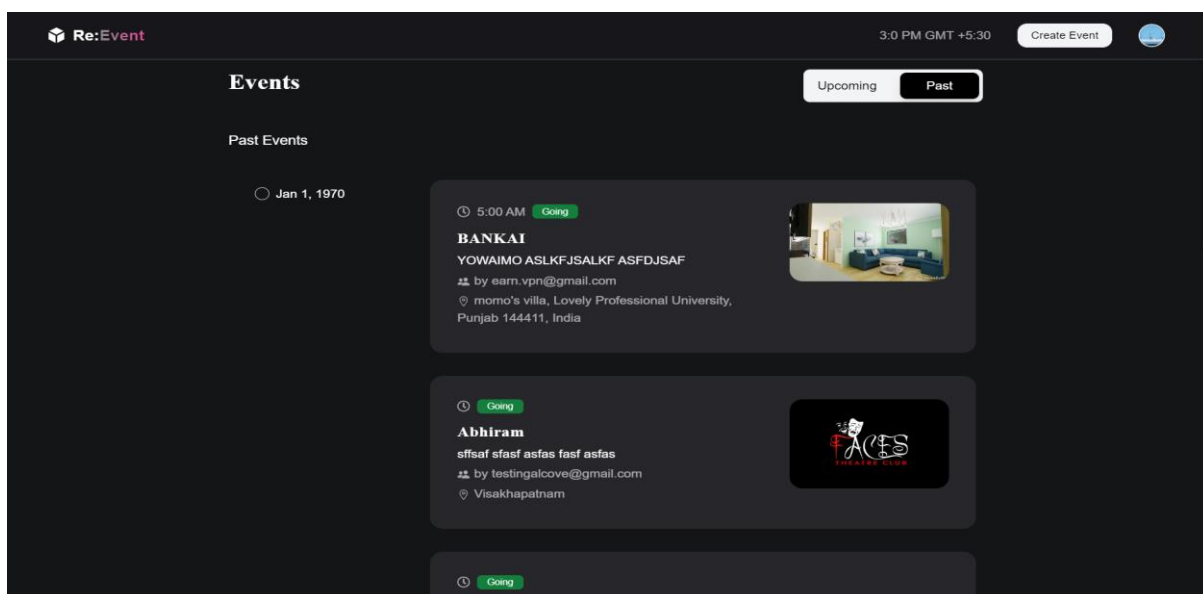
Re:Event

3:0 PM GMT +5:30

Create Event

Events

Upcoming

Past

Past Events

Jan 1, 1970

5:00 AM Going

BANKAI

YOWAIMO ASLKFJSALKF ASFDJSAF

by earn.vpn@gmail.com

momo's villa, Lovely Professional University, Punjab 144411, India

Going

Abhiram

sffsaf sfasf asfas fasf asfas

by testingalcove@gmail.com

Visakhapatnam

FACES
THEATRE CLUB

Going